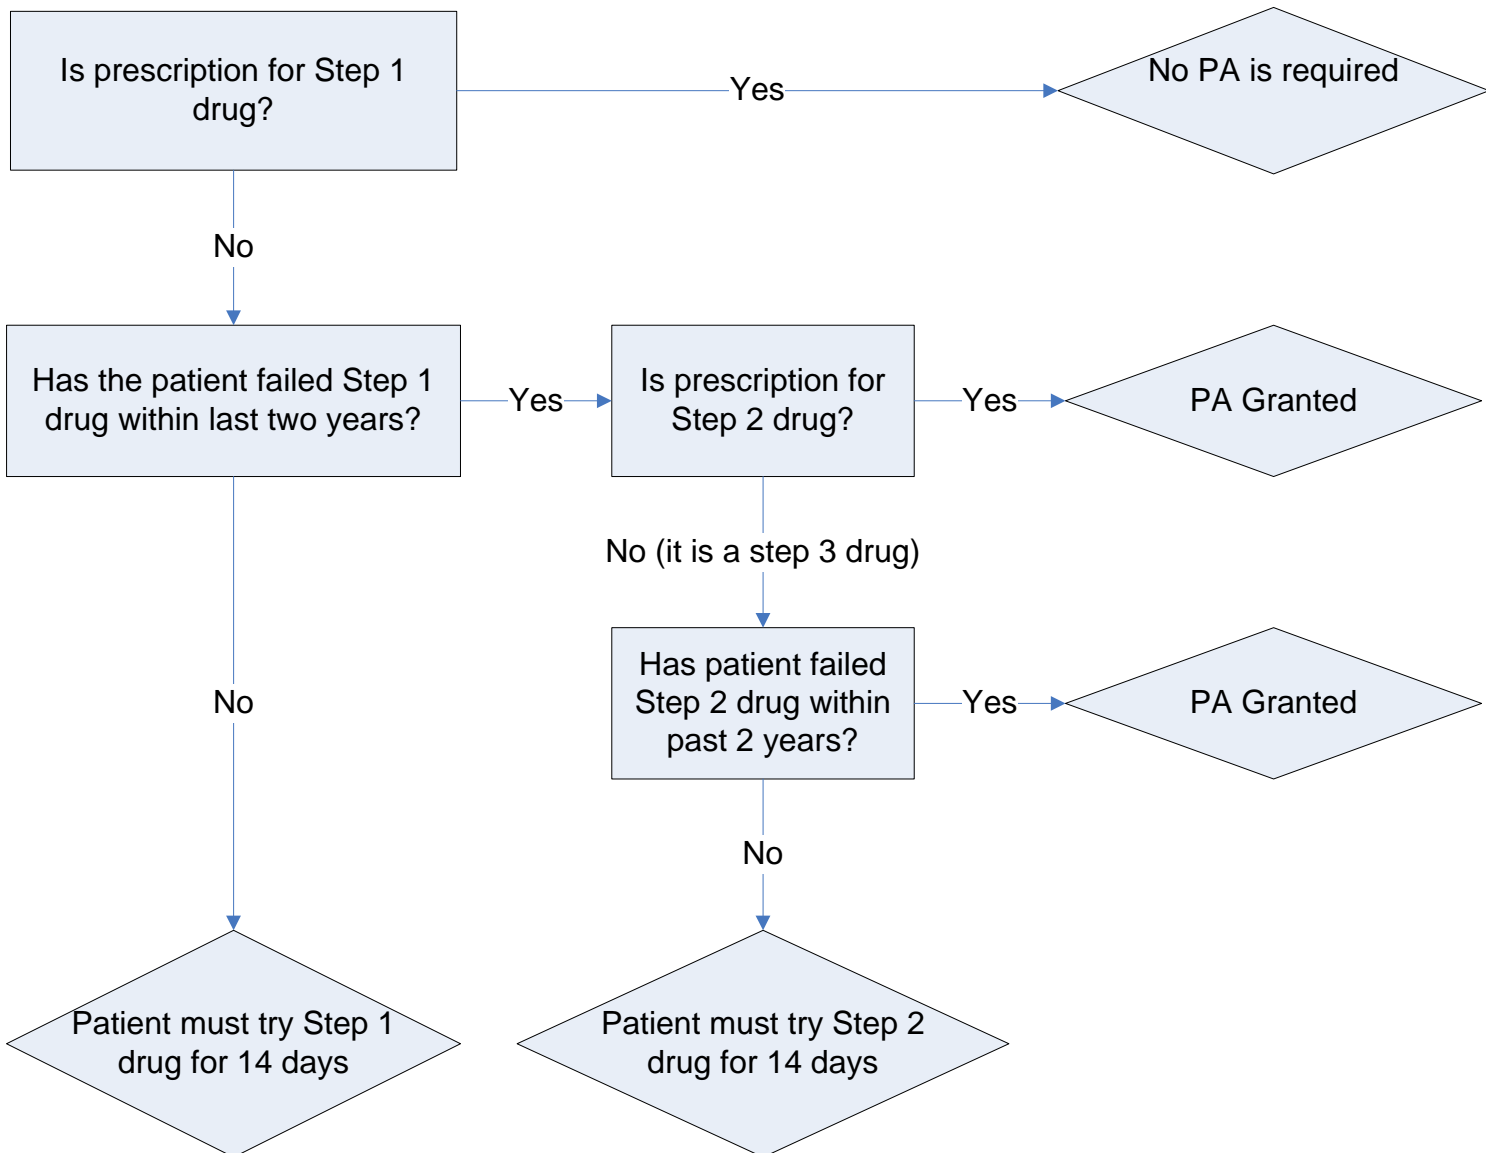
Is prescription for Step 1 drug?

Yes

No PA is required

No

Has the patient failed Step 1 drug within last two years?

Yes

Is prescription for Step 2 drug?

Yes

PA Granted

No (it is a step 3 drug)

No

Has patient failed Step 2 drug within past 2 years?

Yes

PA Granted

No

Patient must try Step 1 drug for 14 days

Patient must try Step 2 drug for 14 days